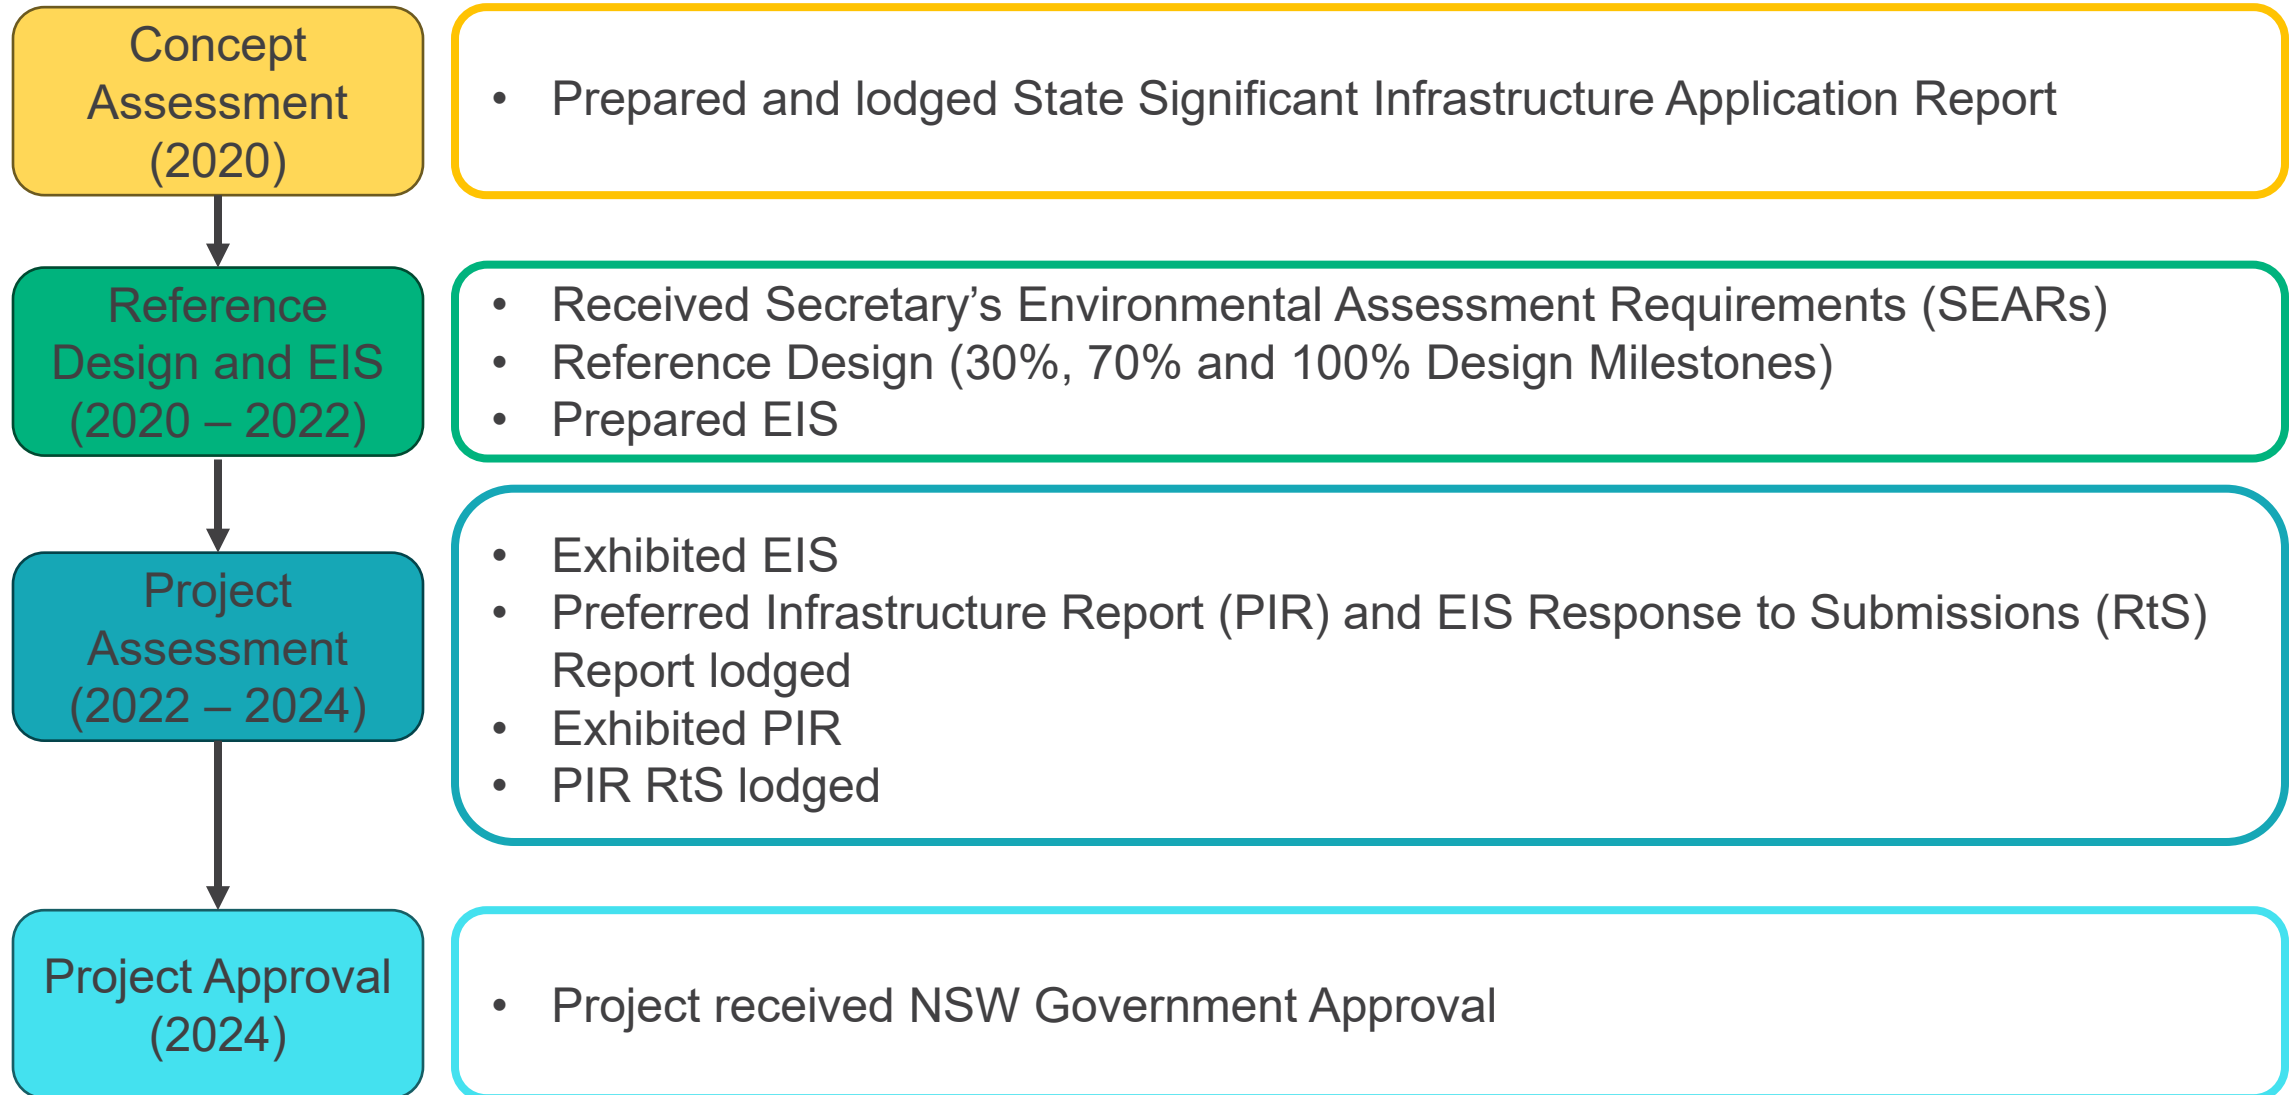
Concept Assessment (2020)

• Prepared and lodged State Significant Infrastructure Application Report

Reference Design and EIS (2020 – 2022)

• Received Secretary’s Environmental Assessment Requirements (SEARs)
• Reference Design (30%, 70% and 100% Design Milestones)
• Prepared EIS

Project Assessment (2022 – 2024)

• Exhibited EIS
• Preferred Infrastructure Report (PIR) and EIS Response to Submissions (RtS) Report lodged
• Exhibited PIR
• PIR RtS lodged

Project Approval (2024)

• Project received NSW Government Approval